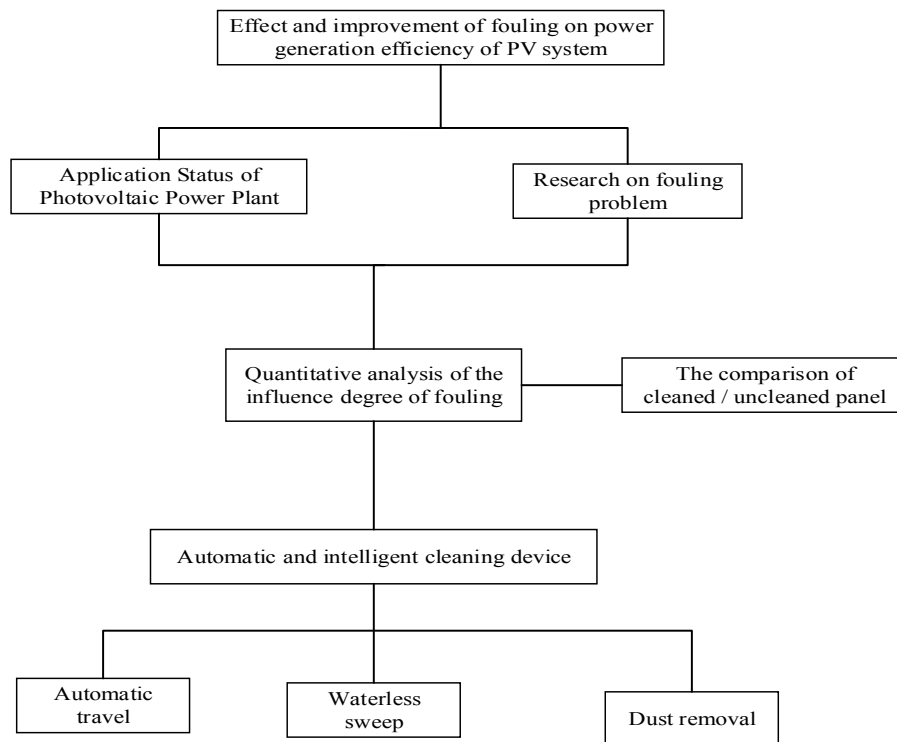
Effect and improvement of fouling on power generation efficiency of PV system

Application Status of Photovoltaic Power Plant

Research on fouling problem

Quantitative analysis of the influence degree of fouling

The comparison of cleaned / uncleaned panel

Automatic and intelligent cleaning device

Automatic travel

Waterless sweep

Dust removal